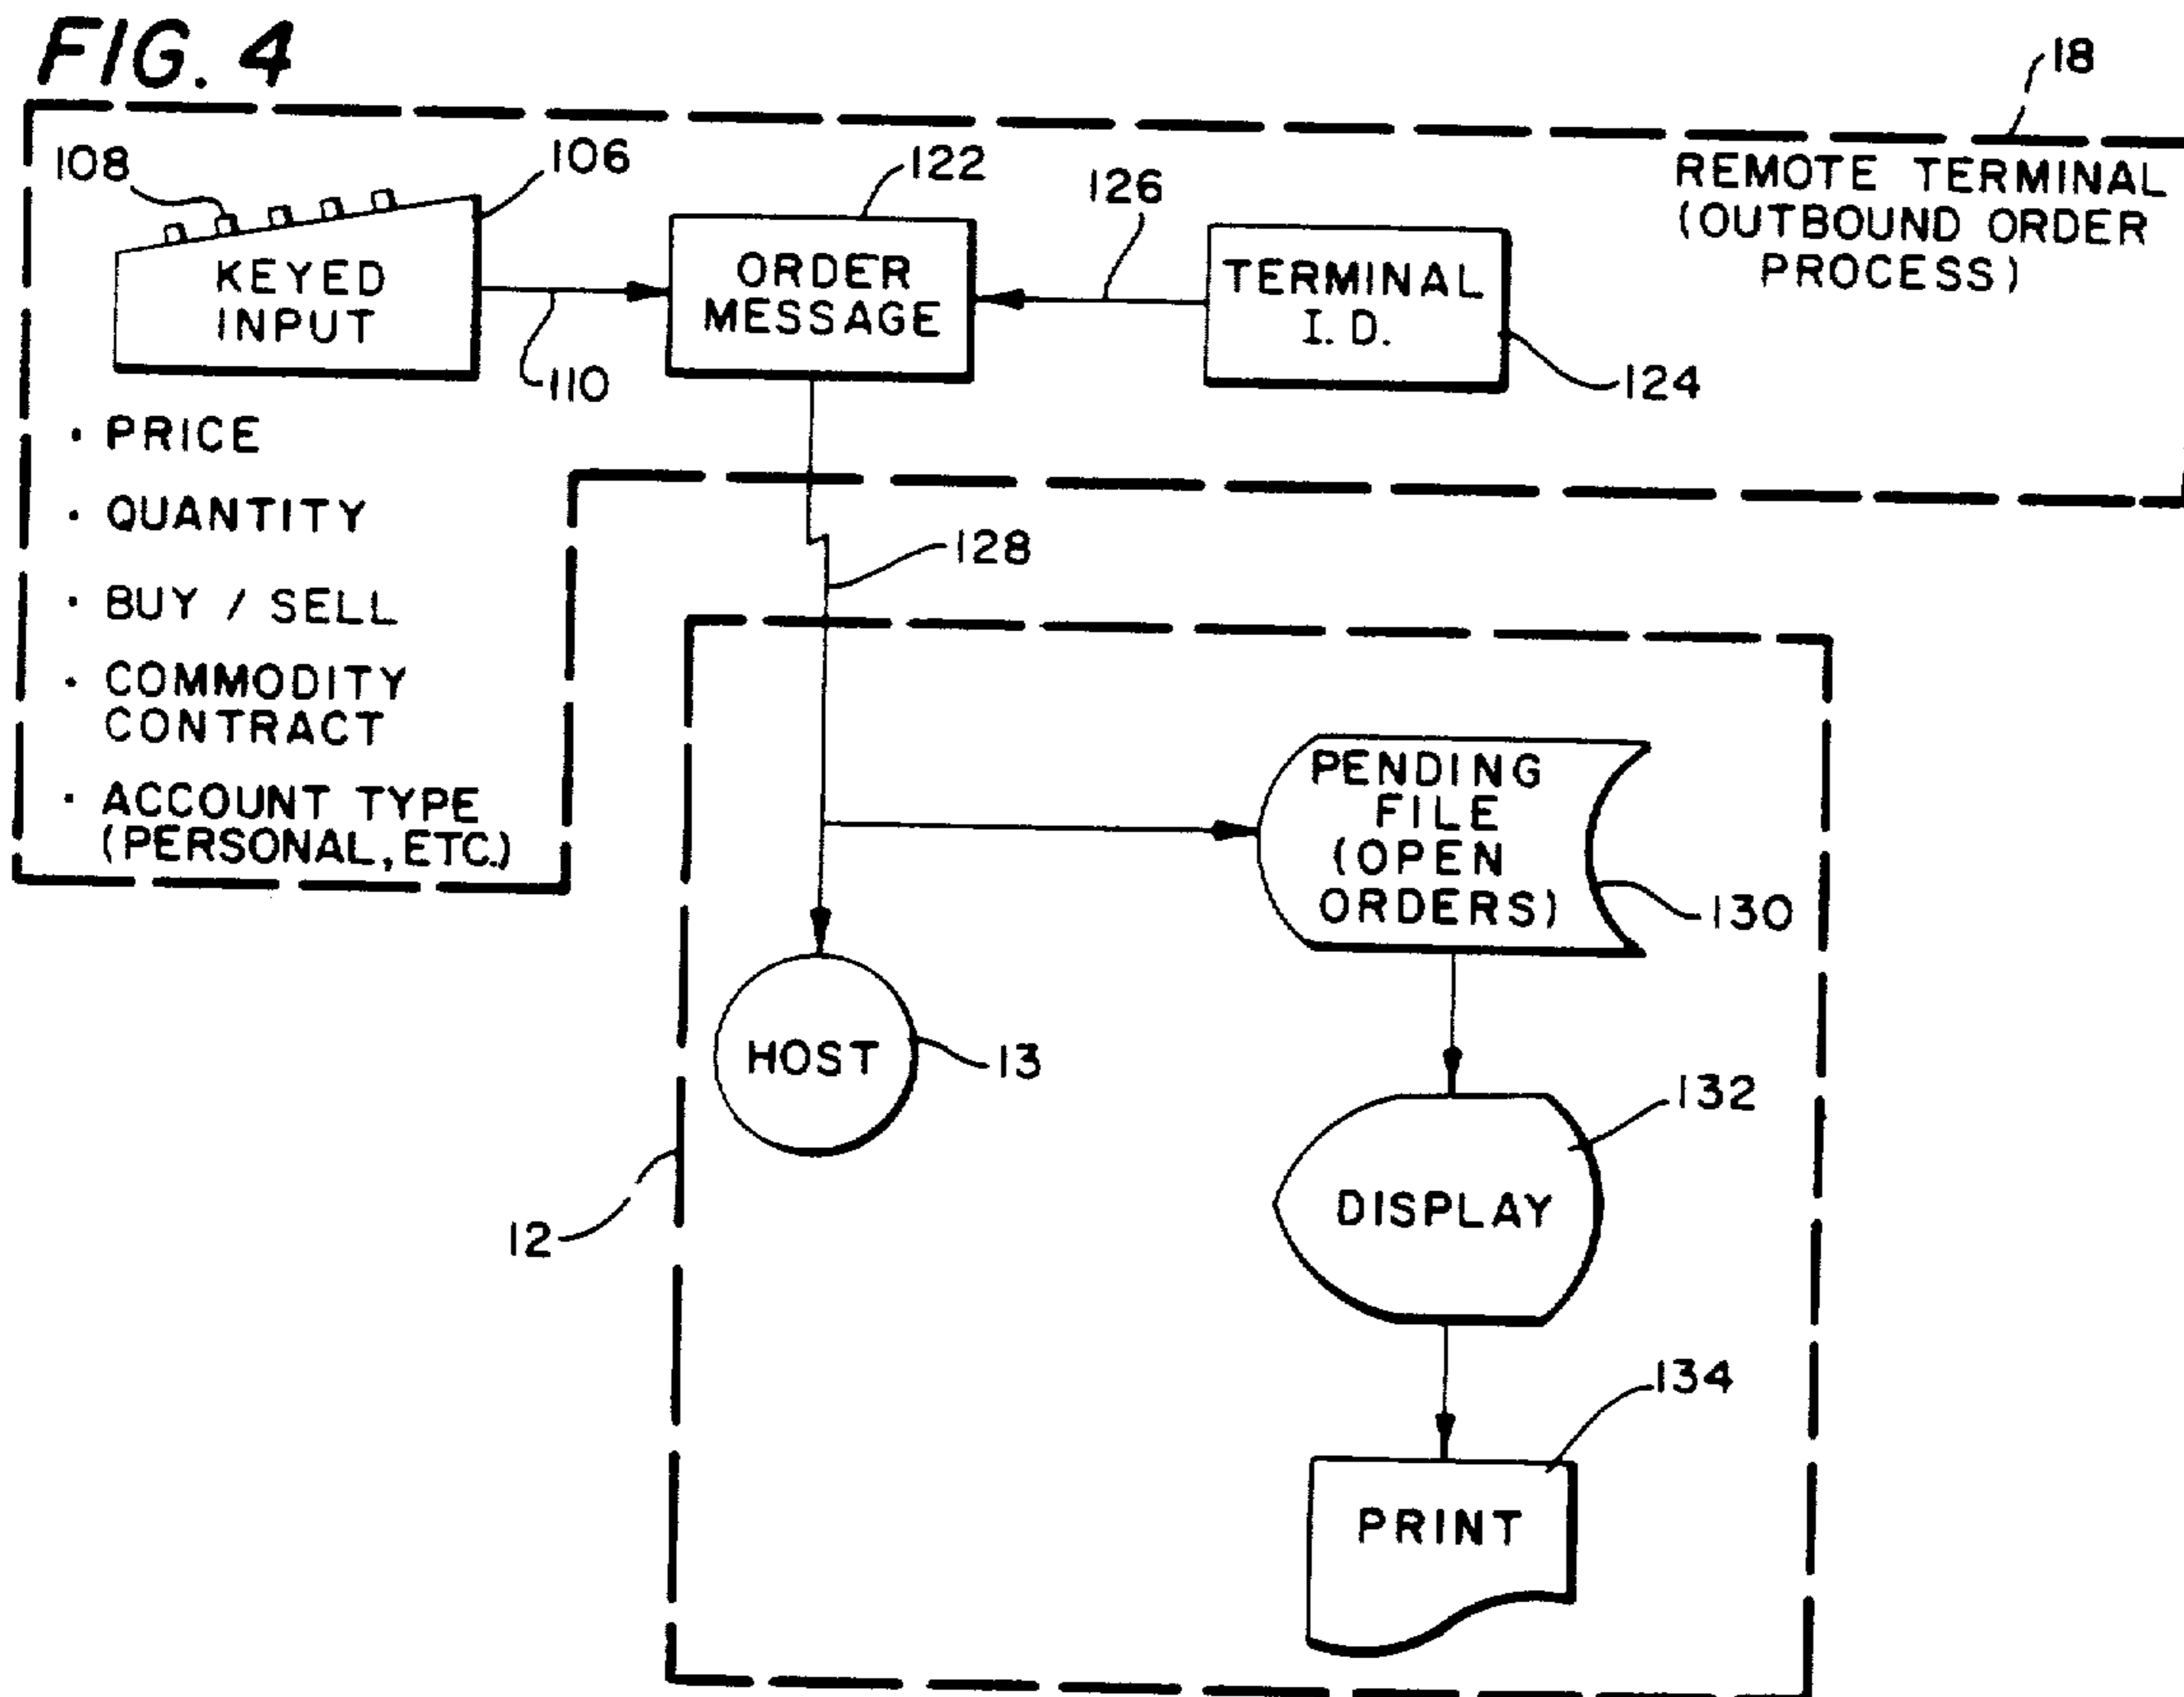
FIG. 4

18

REMOTE TERMINAL (OUTBOUND ORDER PROCESS)

108

106

122

126

KEYED INPUT

ORDER MESSAGE

TERMINAL I. D.

110

124

• PRICE

• QUANTITY

• BUY / SELL

• COMMODITY CONTRACT

• ACCOUNT TYPE (PERSONAL, ETC.)

128

PENDING FILE (OPEN ORDERS)

130

HOST

13

132

DISPLAY

12

134

PRINT